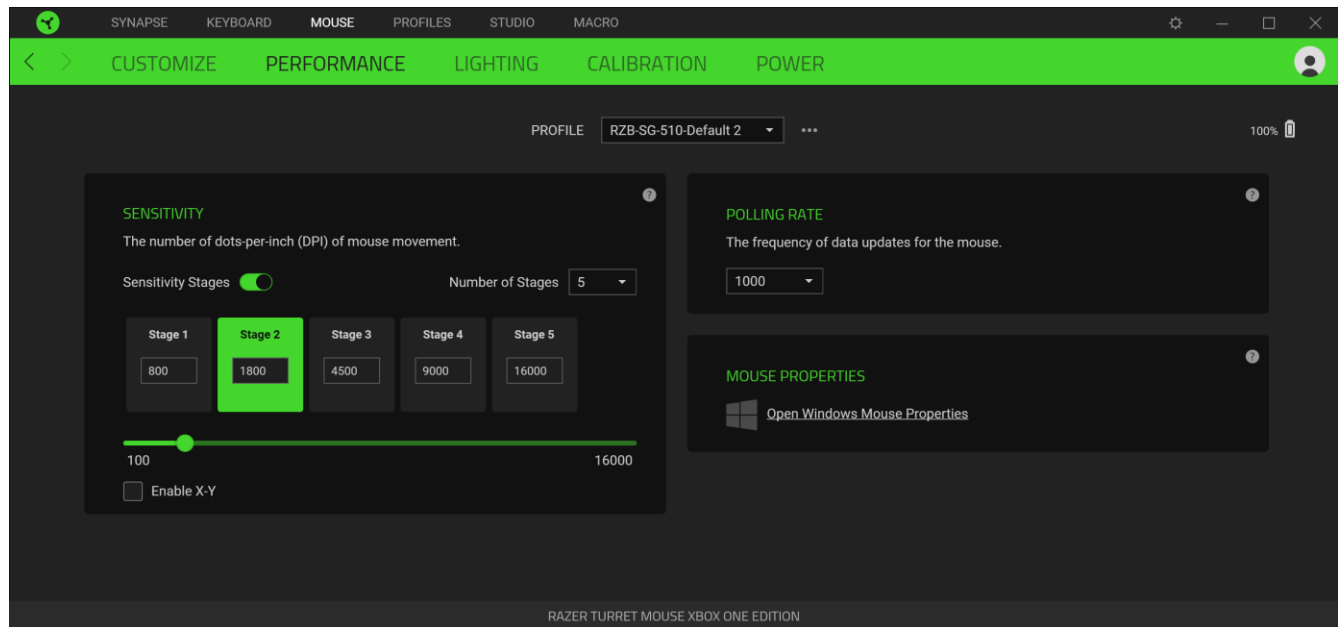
SYNAPSE KEYBOARD MOUSE PROFILES STUDIO MACRO

CUSTOMIZE PERFORMANCE LIGHTING CALIBRATION POWER

PROFILE RZB-SG-510-Default 2 ···

100%

SENSITIVITY

The number of dots-per-inch (DPI) of mouse movement.

Sensitivity Stages

Number of Stages 5

| Stage 1 | Stage 2 | Stage 3 | Stage 4 | Stage 5 |
|---|---|---|---|---|
| 800 | 1800 | 4500 | 9000 | 16000 |

100 16000

Enable X-Y

POLLING RATE

The frequency of data updates for the mouse.

1000

MOUSE PROPERTIES

Open Windows Mouse Properties

RAZER TURRET MOUSE XBOX ONE EDITION